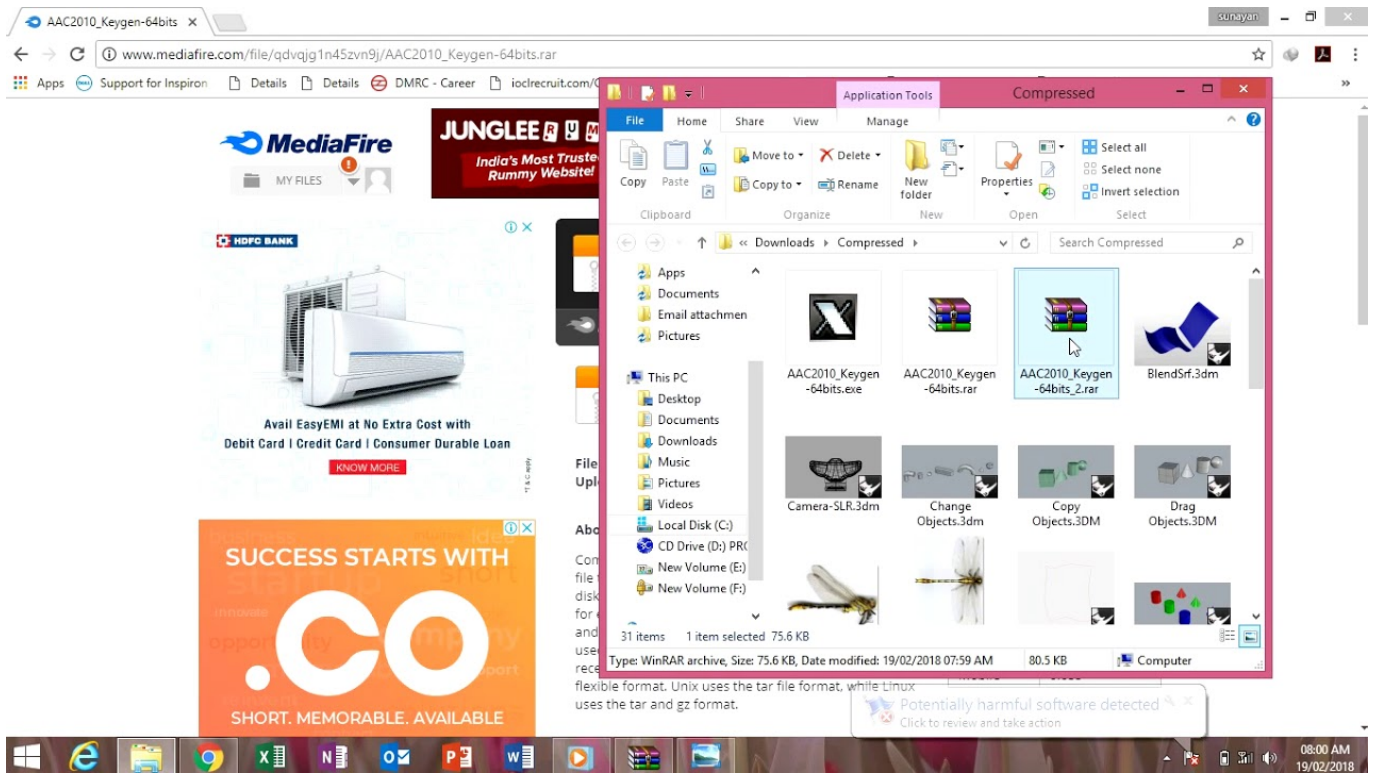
AAC2010_Keygen-64bits ×

sunayan

www.mediafire.com/file/qdvqjg1n45zvn9j/AAC2010_Keygen-64bits.rar

Apps Support for Inspiron Details Details DMRC - Career ioclrecruit.com/C

MediaFire
MY FILES

JUNGLEE R
India's Most Truste
Rummy Website!

HDFC BANK
Avail EasyEMI at No Extra Cost with
Debit Card | Credit Card | Consumer Durable Loan
KNOW MORE

SUCCESS STARTS WITH
.CO
SHORT. MEMORABLE. AVAILABLE

File
Uplo

Abo

Com
file
disk
for
and
used
rece
flexible format. Unix uses the tar file format, while Linux uses the tar and gz format.

Application Tools Compressed
File Home Share View Manage
Copy Paste Move to Copy to Delete Rename New folder Properties Select all Select none Invert selection
Clipboard Organize New Open Select
« Downloads › Compressed ›
Search Compressed

Apps
Documents
Email attachmen
Pictures
This PC
Desktop
Documents
Downloads
Music
Pictures
Videos
Local Disk (C:)
CD Drive (D:) PRO
New Volume (E:)
New Volume (F:)

AAC2010_Keygen-64bits.exe
AAC2010_Keygen-64bits.rar
AAC2010_Keygen-64bits_2.rar
BlendSrf.3dm
Camera-SLR.3dm
Change Objects.3dm
Copy Objects.3DM
Drag Objects.3DM

31 items 1 item selected 75.6 KB
Type: WinRAR archive, Size: 75.6 KB, Date modified: 19/02/2018 07:59 AM 80.5 KB Computer

Potentially harmful software detected
Click to review and take action

08:00 AM
19/02/2018